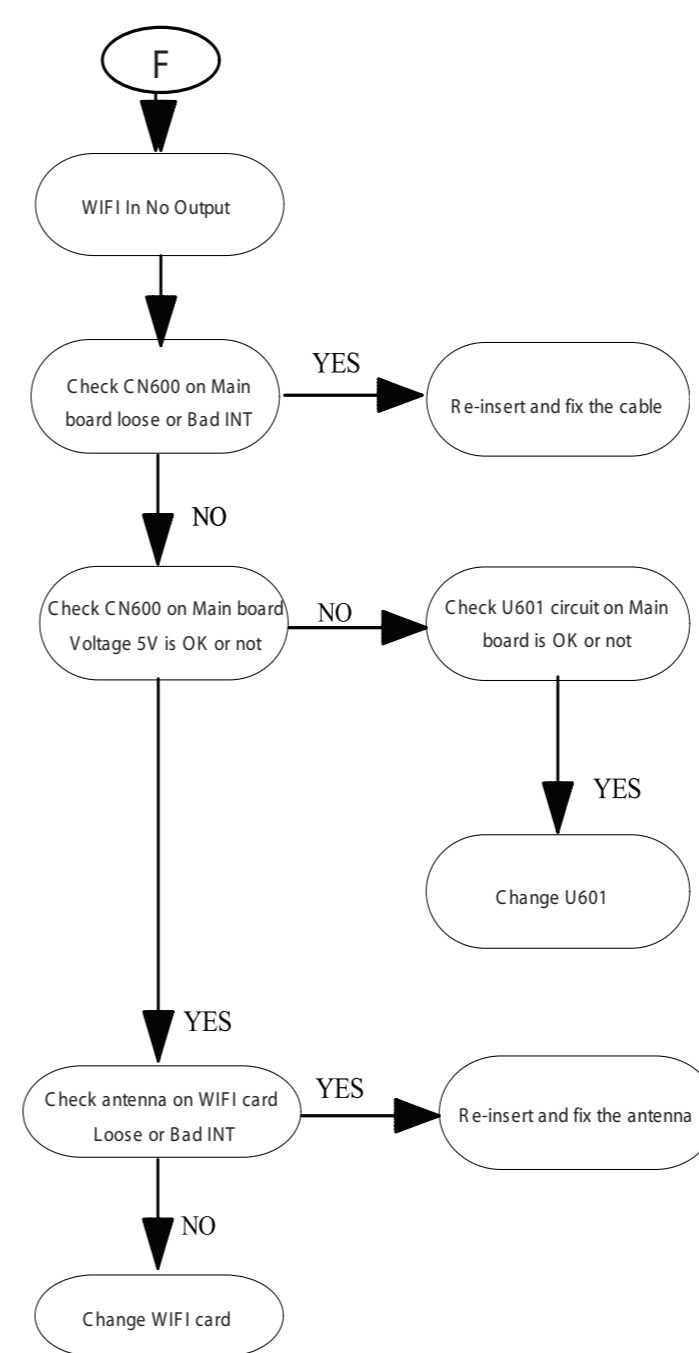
F

WIFI In No Output

Check CN600 on Main board loose or Bad INT

YES

Re-insert and fix the cable

NO

Check CN600 on Main board Voltage 5V is OK or not

NO

Check U601 circuit on Main board is OK or not

YES

Change U601

YES

Check antenna on WIFI card Loose or Bad INT

YES

Re-insert and fix the antenna

NO

Change WIFI card